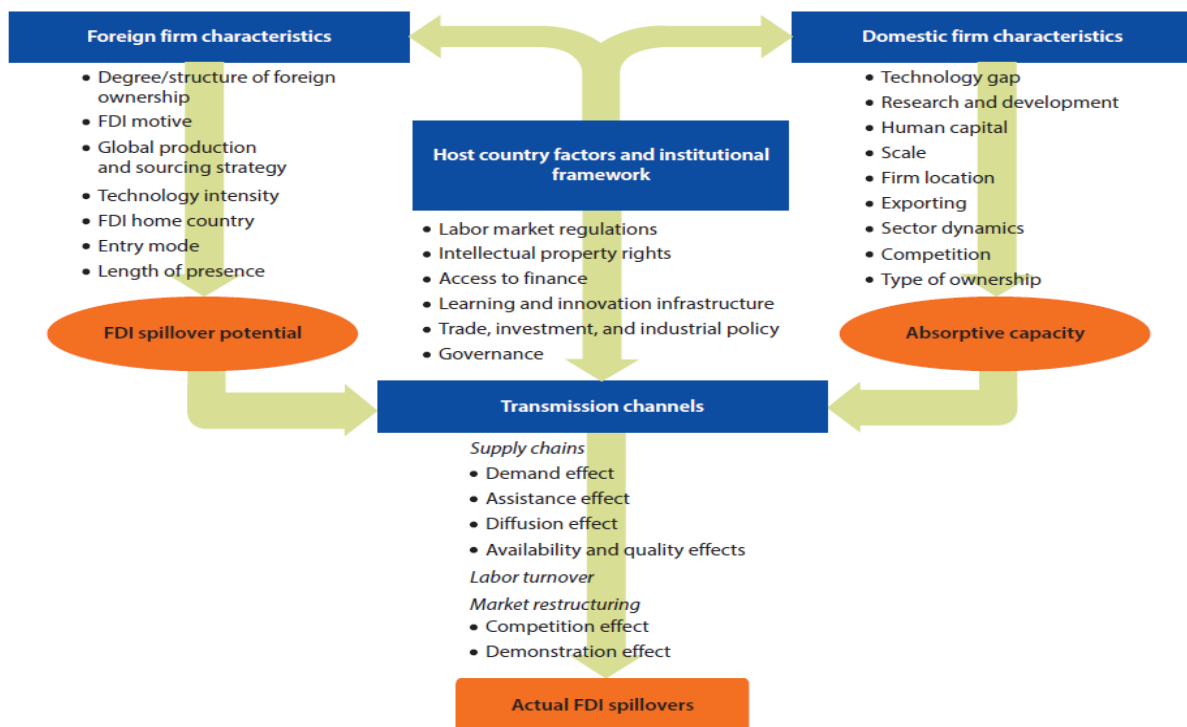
Foreign firm characteristics

- Degree/structure of foreign ownership
- FDI motive
- Global production and sourcing strategy
- Technology intensity
- FDI home country
- Entry mode
- Length of presence

FDI spillover potential

Host country factors and institutional framework

- Labor market regulations
- Intellectual property rights
- Access to finance
- Learning and innovation infrastructure
- Trade, investment, and industrial policy
- Governance

Domestic firm characteristics

- Technology gap
- Research and development
- Human capital
- Scale
- Firm location
- Exporting
- Sector dynamics
- Competition
- Type of ownership

Absorptive capacity

Transmission channels

*Supply chains*
- Demand effect
- Assistance effect
- Diffusion effect
- Availability and quality effects

*Labor turnover*

*Market restructuring*
- Competition effect
- Demonstration effect

Actual FDI spillovers